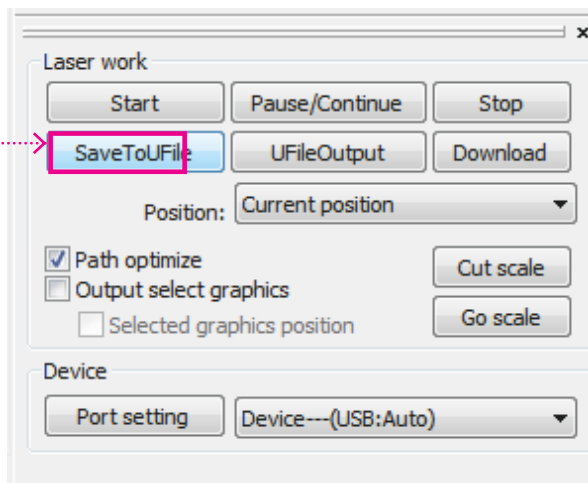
×

Laser work

Start

Pause/Continue

Stop

SaveToUFile

UFileOutput

Download

Position: Current position

Path optimize

Output select graphics

Selected graphics position

Cut scale

Go scale

Device

Port setting

Device---(USB:Auto)